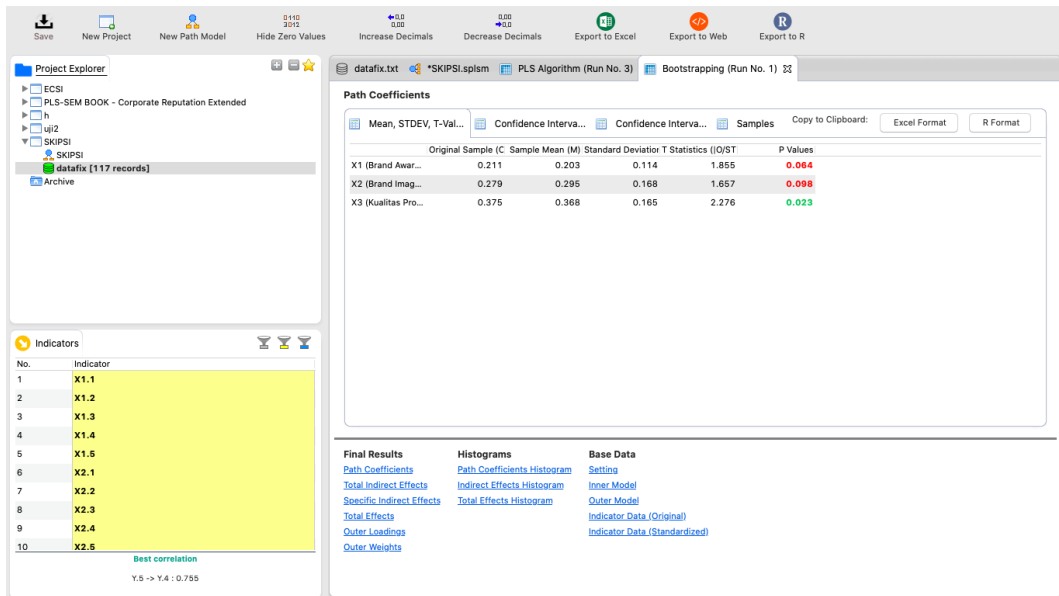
Save New Project New Path Model Hide Zero Values Increase Decimals Decrease Decimals Export to Excel Export to Web Export to R

Project Explorer

ECSI
PLS-SEM BOOK - Corporate Reputation Extended
h
uji2
SKIPSI
SKIPSI
datafix [117 records]
Archive

datafix.txt *SKIPSI.splsm PLS Algorithm (Run No. 3) Bootstrapping (Run No. 1)

Path Coefficients

Mean, STDEV, T-Val... Confidence Interva... Confidence Interva... Samples Copy to Clipboard: Excel Format R Format

| | Original Sample (C | Sample Mean (M) | Standard Deviatio | T Statistics (|O/ST | P Values |
|---|---|---|---|---|---|
| X1 (Brand Awar... | 0.211 | 0.203 | 0.114 | 1.855 | 0.064 |
| X2 (Brand Imag... | 0.279 | 0.295 | 0.168 | 1.657 | 0.098 |
| X3 (Kualitas Pro... | 0.375 | 0.368 | 0.165 | 2.276 | 0.023 |

Indicators

| No. | Indicator |
|---|---|
| 1 | X1.1 |
| 2 | X1.2 |
| 3 | X1.3 |
| 4 | X1.4 |
| 5 | X1.5 |
| 6 | X2.1 |
| 7 | X2.2 |
| 8 | X2.3 |
| 9 | X2.4 |
| 10 | X2.5 |

Best correlation
Y.5 -> Y.4 : 0.755

Final Results
Path Coefficients
Total Indirect Effects
Specific Indirect Effects
Total Effects
Outer Loadings
Outer Weights

Histograms
Path Coefficients Histogram
Indirect Effects Histogram
Total Effects Histogram

Base Data
Setting
Inner Model
Outer Model
Indicator Data (Original)
Indicator Data (Standardized)